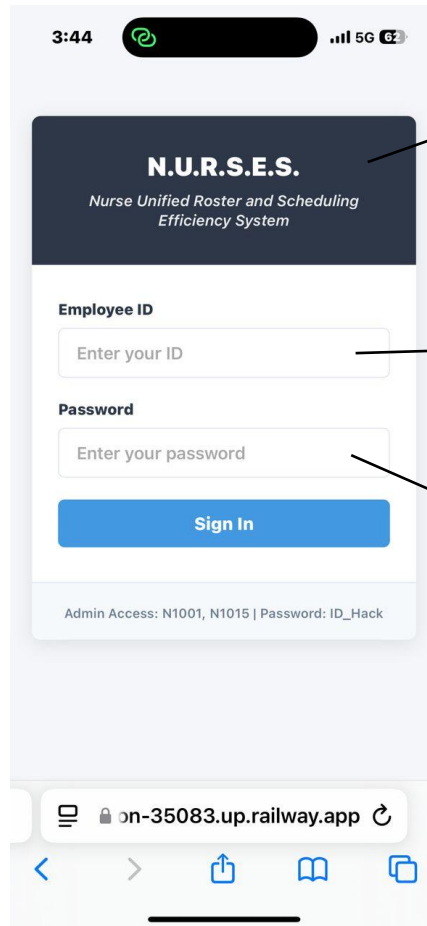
3:44

5G 62

N.U.R.S.E.S.

Nurse Unified Roster and Scheduling Efficiency System

Employee ID

Enter your ID

Password

Enter your password

Sign In

Admin Access: N1001, N1015 | Password: ID_Hack

on-35083.up.railway.app